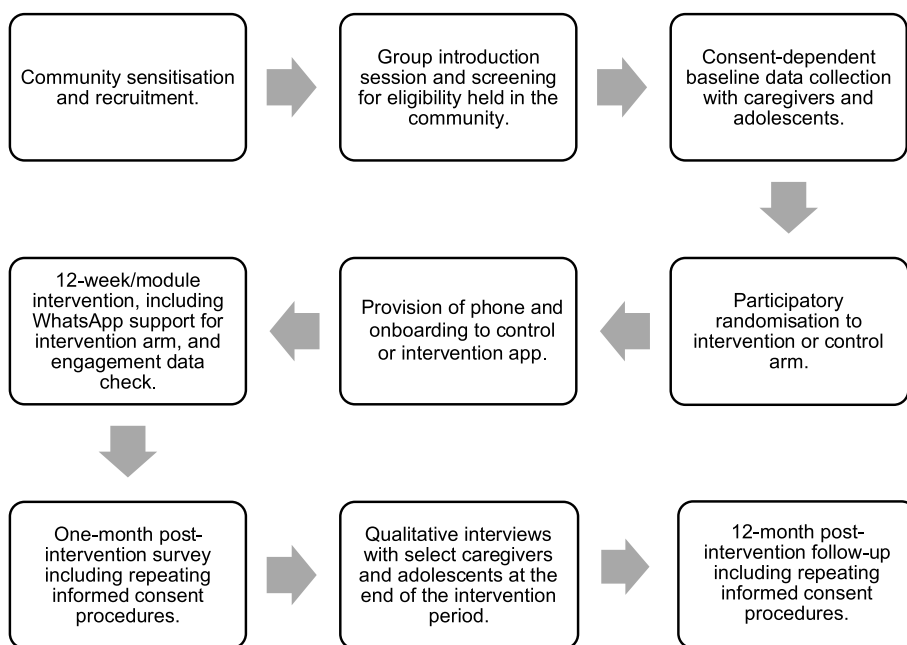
Community sensitisation and recruitment.

Group introduction session and screening for eligibility held in the community.

Consent-dependent baseline data collection with caregivers and adolescents.

Participatory randomisation to intervention or control arm.

Provision of phone and onboarding to control or intervention app.

12-week/module intervention, including WhatsApp support for intervention arm, and engagement data check.

One-month post-intervention survey including repeating informed consent procedures.

Qualitative interviews with select caregivers and adolescents at the end of the intervention period.

12-month post-intervention follow-up including repeating informed consent procedures.